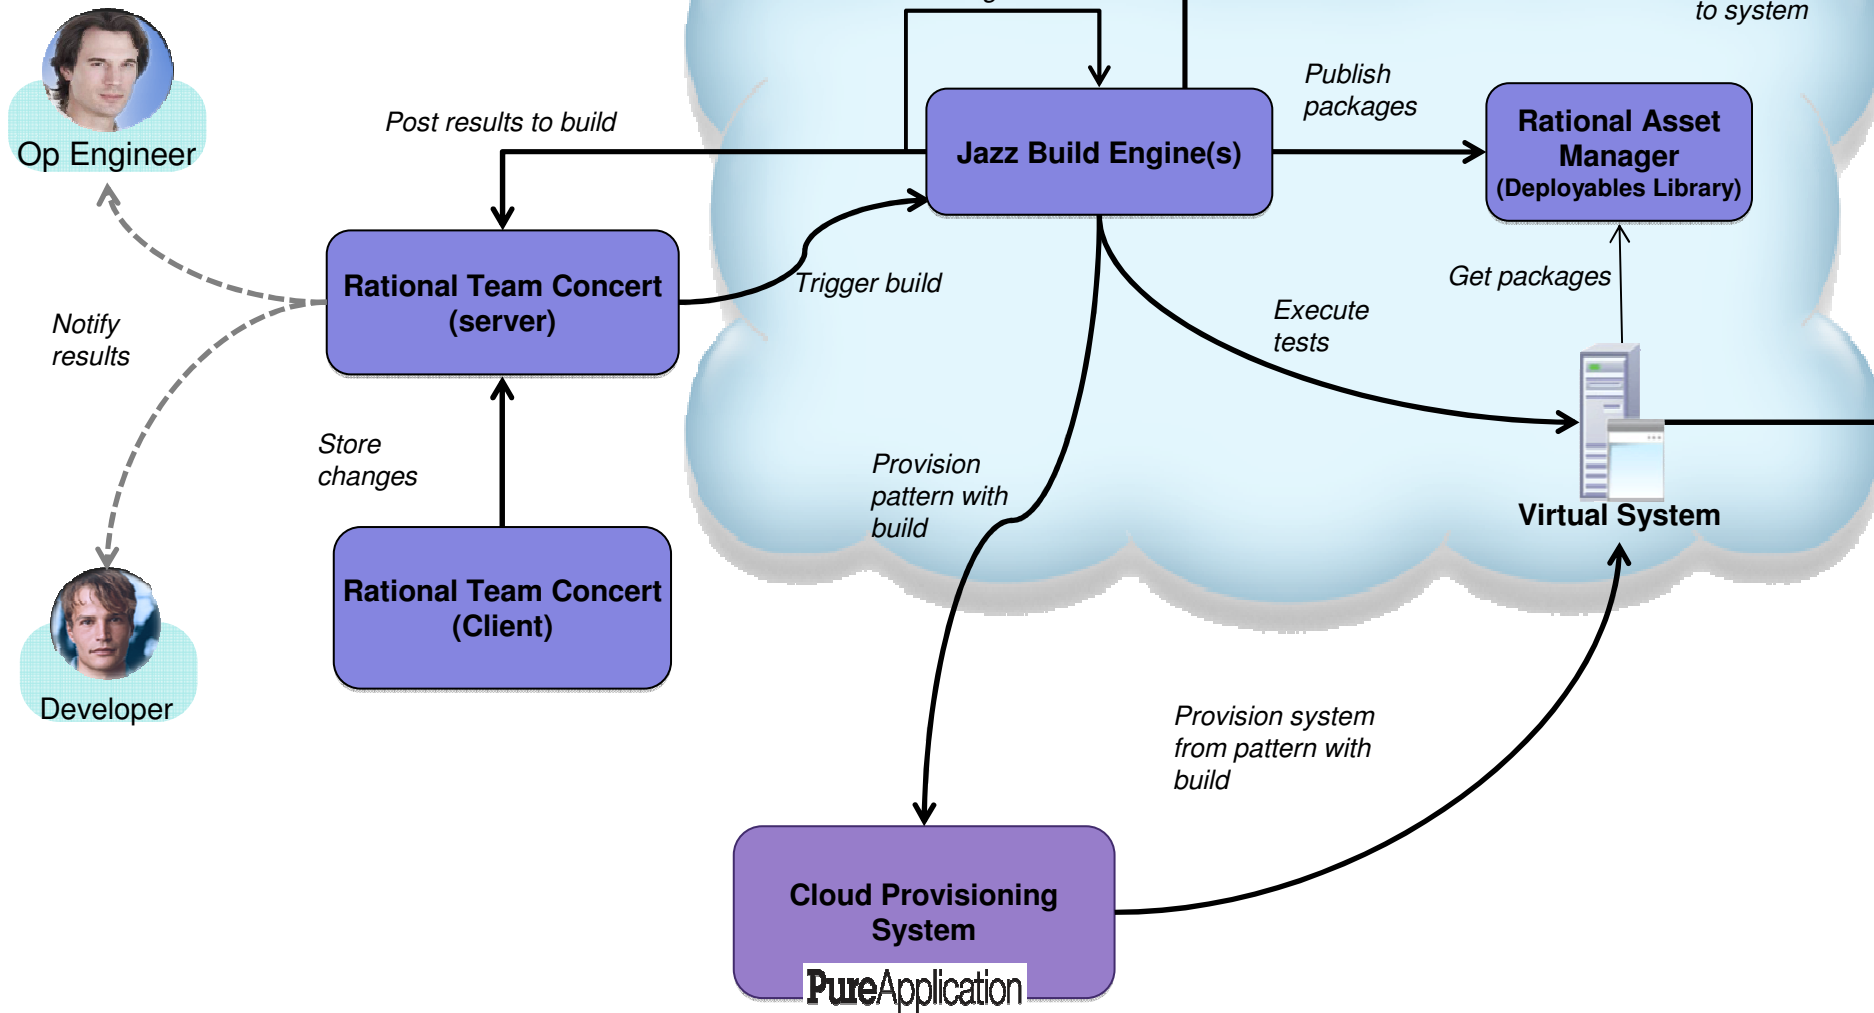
to system

Op Engineer

Post results to build

Publish packages

Jazz Build Engine(s)

Rational Asset Manager (Deployables Library)

Rational Team Concert (server)

Trigger build

Get packages

Notify results

Execute tests

Store changes

Provision pattern with build

Virtual System

Rational Team Concert (Client)

Developer

Provision system from pattern with build

Cloud Provisioning System

PureApplication